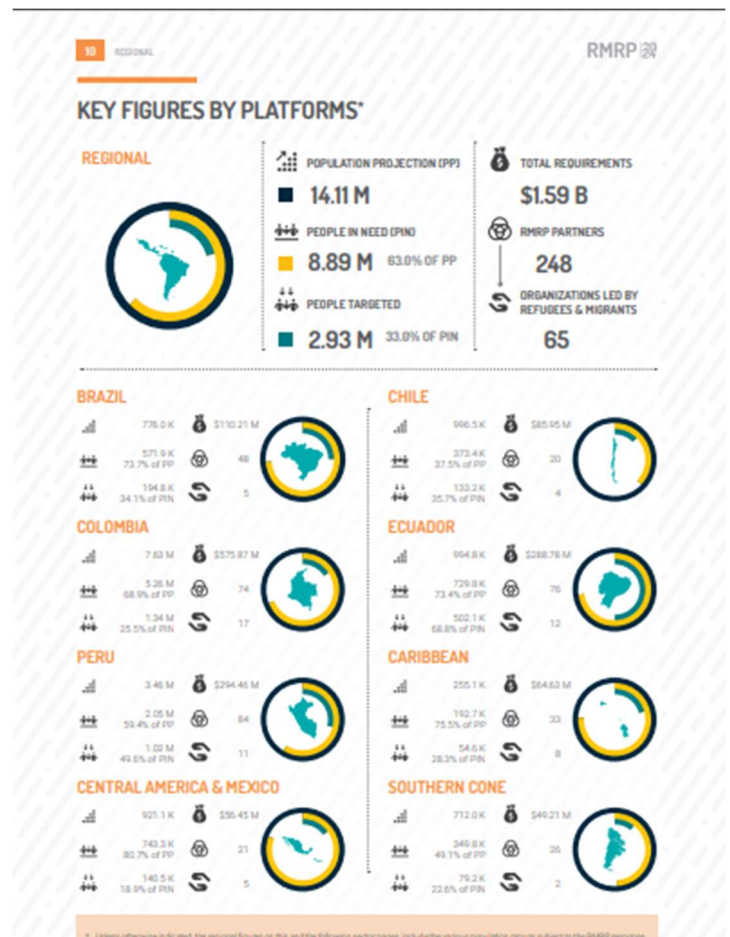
10 REGIONAL

RMRP 24

KEY FIGURES BY PLATFORMS*

REGIONAL

POPULATION PROJECTION (PP)
14.11 M
PEOPLE IN NEED (PIN)
8.89 M 63.0% OF PP
PEOPLE TARGETED
2.93 M 33.0% OF PIN

TOTAL REQUIREMENTS
$1.59 B
RMRP PARTNERS
248
ORGANIZATIONS LED BY REFUGEES & MIGRANTS
65

BRAZIL
776.0 K $110.21 M
571.9 K 73.7% of PP 48
194.8 K 34.1% of PIN 5

CHILE
996.5 K $85.95 M
373.4 K 37.5% of PP 20
133.2 K 35.7% of PIN 4

COLOMBIA
7.63 M $575.87 M
5.26 M 68.9% of PP 74
1.34 M 25.5% of PIN 17

ECUADOR
994.8 K $288.78 M
729.8 K 73.4% of PP 76
502.1 K 68.8% of PIN 12

PERU
3.46 M $294.46 M
2.05 M 59.4% of PP 84
1.02 M 49.8% of PIN 11

CARIBBEAN
255.1 K $64.63 M
192.7 K 75.5% of PP 33
54.6 K 28.3% of PIN 8

CENTRAL AMERICA & MEXICO
921.1 K $56.45 M
743.3 K 80.7% of PP 21
140.5 K 18.9% of PIN 5

SOUTHERN CONE
712.0 K $49.21 M
349.8 K 49.1% of PP 26
79.2 K 22.6% of PIN 2

* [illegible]